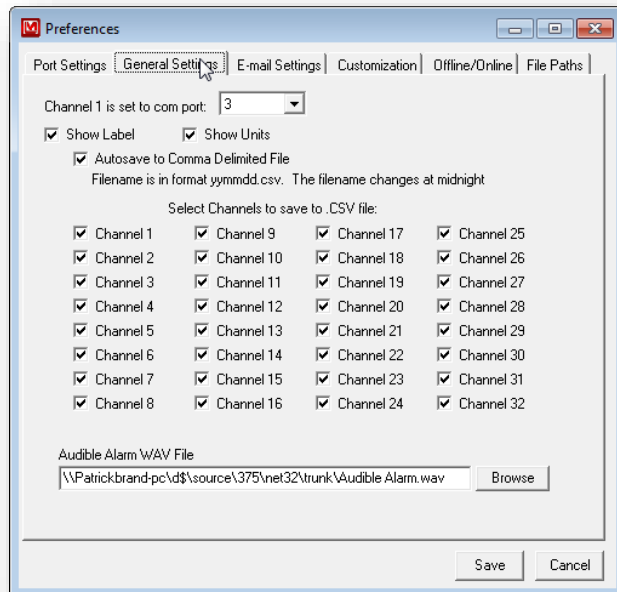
Preferences

Port Settings | General Settings | E-mail Settings | Customization | Offline/Online | File Paths

Channel 1 is set to com port: 3

Show Label
Show Units
Autosave to Comma Delimited File
Filename is in format yymmdd.csv. The filename changes at midnight

Select Channels to save to .CSV file:

Channel 1
Channel 2
Channel 3
Channel 4
Channel 5
Channel 6
Channel 7
Channel 8

Channel 9
Channel 10
Channel 11
Channel 12
Channel 13
Channel 14
Channel 15
Channel 16

Channel 17
Channel 18
Channel 19
Channel 20
Channel 21
Channel 22
Channel 23
Channel 24

Channel 25
Channel 26
Channel 27
Channel 28
Channel 29
Channel 30
Channel 31
Channel 32

Audible Alarm WAV File
\\Patrickbrand-pc\d$\source\375\net32\trunk\Audible Alarm.wav
Browse

Save
Cancel